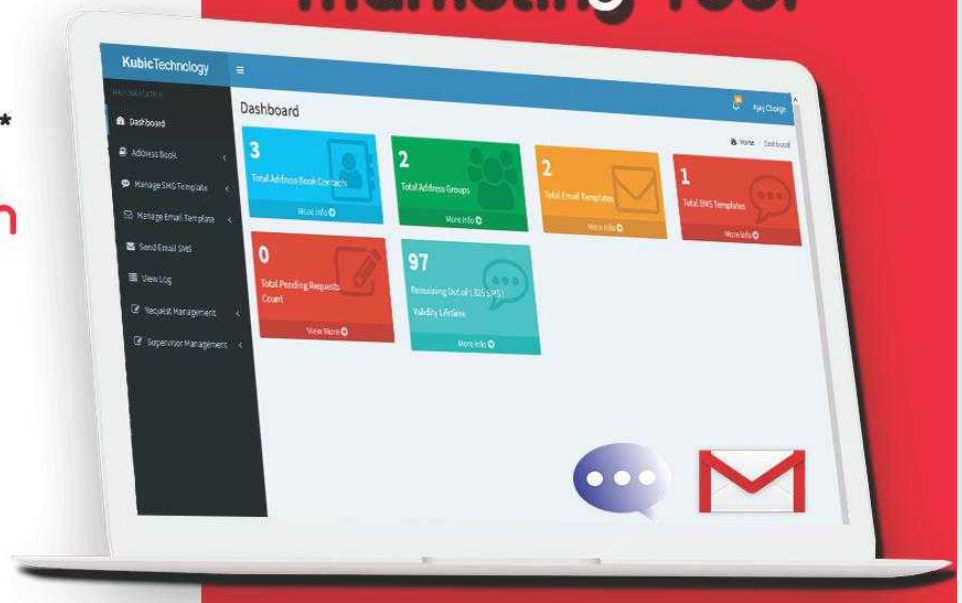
Marketing Tool

*

n

KubicTechnology

≡

MAIN NAVIGATION

Dashboard

Address Book

Manage SMS Template

Manage Email Template

Send Email SMS

View Log

Request Management

Supervisor Management

Dashboard

Ajay Charge

Home / Dashboard

3

Total Address Book Contacts

More info

2

Total Address Groups

More info

2

Total Email Templates

More info

1

Total SMS Templates

More info

0

Total Pending Requests Count

View More

97

Remaining Out of ( 325 SMS)

Validity Lifetime

More info